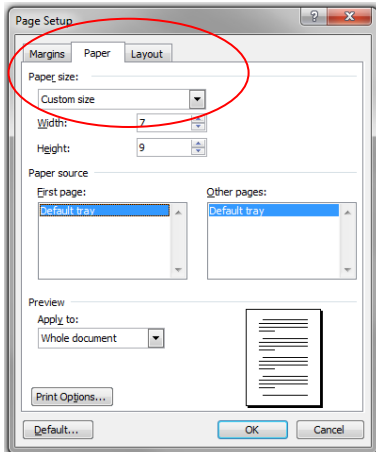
Page Setup

?

X

Margins

Paper

Layout

Paper size:

Custom size

Width:

7

Height:

9

Paper source

First page:

Default tray

Other pages:

Default tray

Preview

Apply to:

Whole document

Print Options...

Default...

OK

Cancel